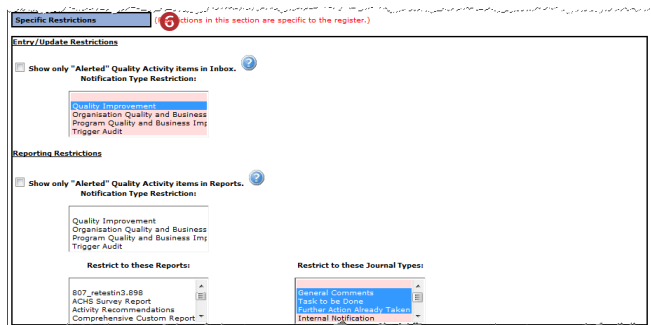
Specific Restrictions

6

(R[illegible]ctions in this section are specific to the register.)

Entry/Update Restrictions

Show only "Alerted" Quality Activity items in Inbox.

Notification Type Restriction:

Quality Improvement
Organisation Quality and Business
Program Quality and Business Imp
Trigger Audit

Reporting Restrictions

Show only "Alerted" Quality Activity items in Reports.

Notification Type Restriction:

Quality Improvement
Organisation Quality and Business
Program Quality and Business Imp
Trigger Audit

Restrict to these Reports:

807_retestin3.898
ACHS Survey Report
Activity Recommendations
Comprehensive Custom Report

Restrict to these Journal Types:

General Comments
Task to be Done
Further Action Already Taken
Internal Notification